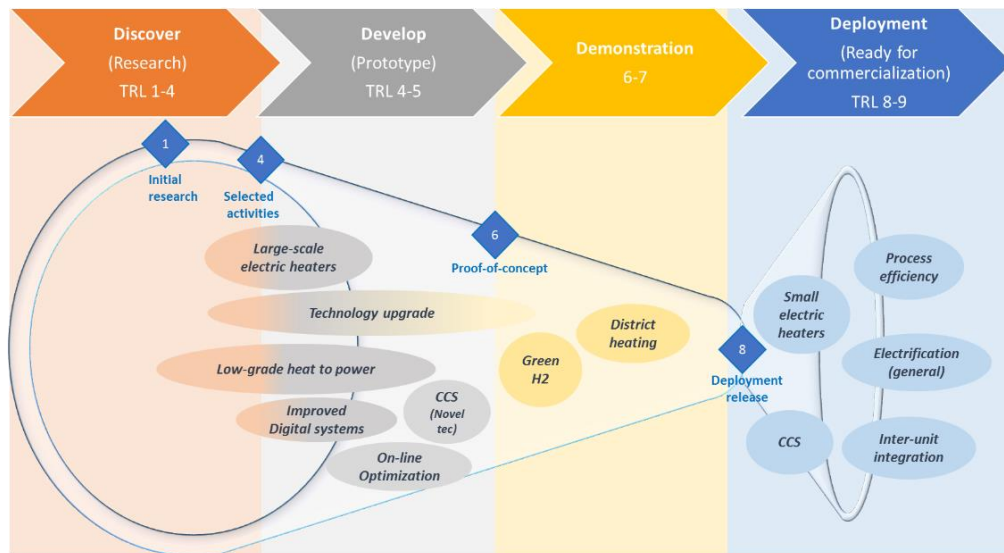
Discover
(Research)
TRL 1-4

Develop
(Prototype)
TRL 4-5

Demonstration
6-7

Deployment
(Ready for commercialization)
TRL 8-9

1
Initial research

4
Selected activities

6
Proof-of-concept

8
Deployment release

Large-scale electric heaters

Technology upgrade

Low-grade heat to power

Improved Digital systems

CCS (Novel tec)

On-line Optimization

Green H2

District heating

Small electric heaters

CCS

Process efficiency

Electrification (general)

Inter-unit integration